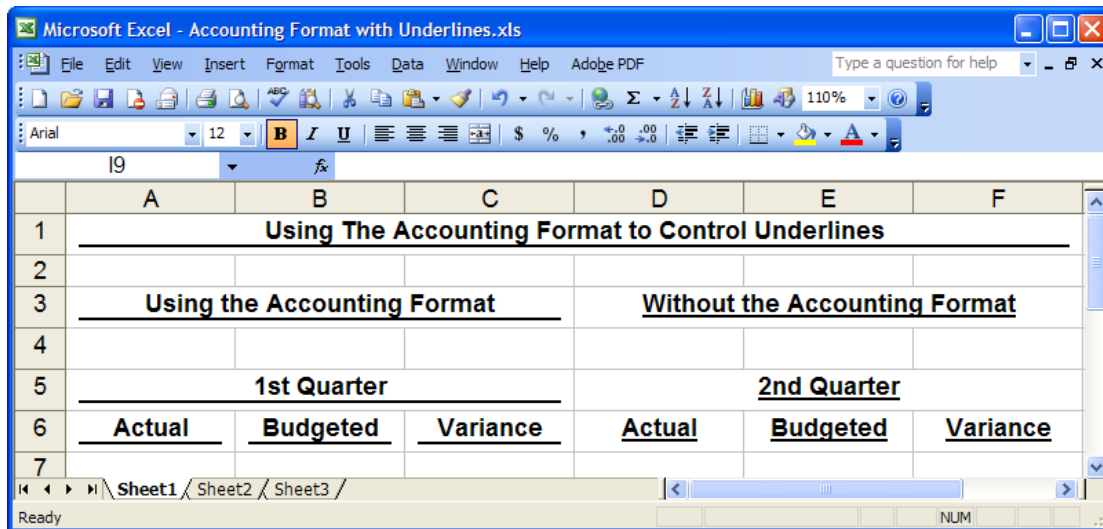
Microsoft Excel - Accounting Format with Underlines.xls

File Edit View Insert Format Tools Data Window Help Adobe PDF

Type a question for help

110%

Arial 12 B I U $ % ,

I9 fx

|   | A | B | C | D | E | F |
|---|---|---|---|---|---|---|
| 1 | Using The Accounting Format to Control Underlines | | | | | |
| 2 | | | | | | |
| 3 | Using the Accounting Format | | | Without the Accounting Format | | |
| 4 | | | | | | |
| 5 | 1st Quarter | | | 2nd Quarter | | |
| 6 | Actual | Budgeted | Variance | Actual | Budgeted | Variance |
| 7 | | | | | | |

Sheet1 Sheet2 Sheet3

Ready NUM